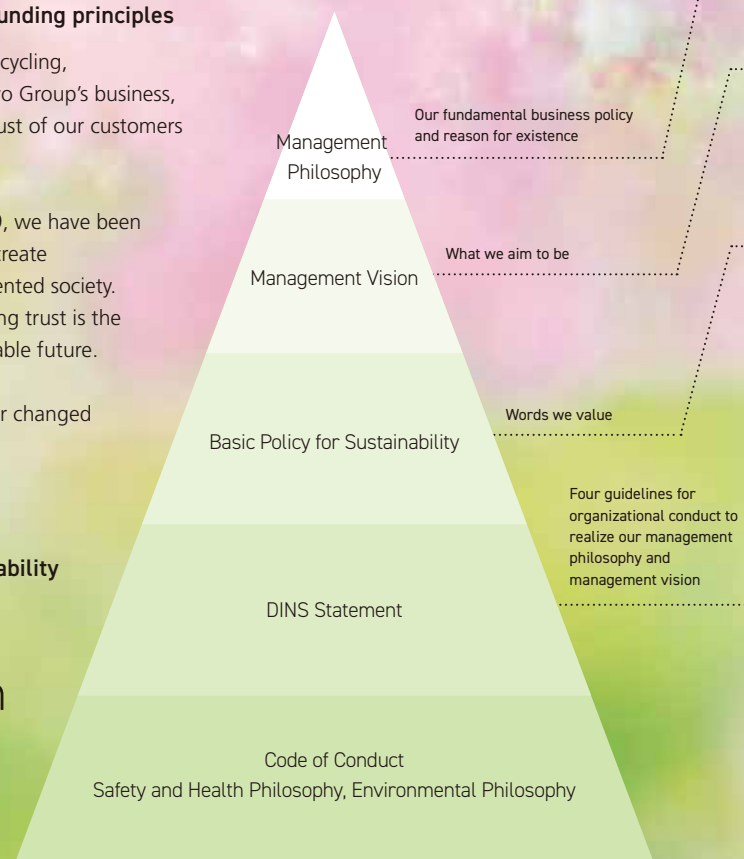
unding principles

cycling,
o Group's business,
ust of our customers

, we have been
reate
ented society.
ng trust is the
able future.

r changed

ability

n

Management Philosophy

Our fundamental business policy and reason for existence

Management Vision

What we aim to be

Basic Policy for Sustainability

Words we value

Four guidelines for organizational conduct to realize our management philosophy and management vision

DINS Statement

Code of Conduct
Safety and Health Philosophy, Environmental Philosophy